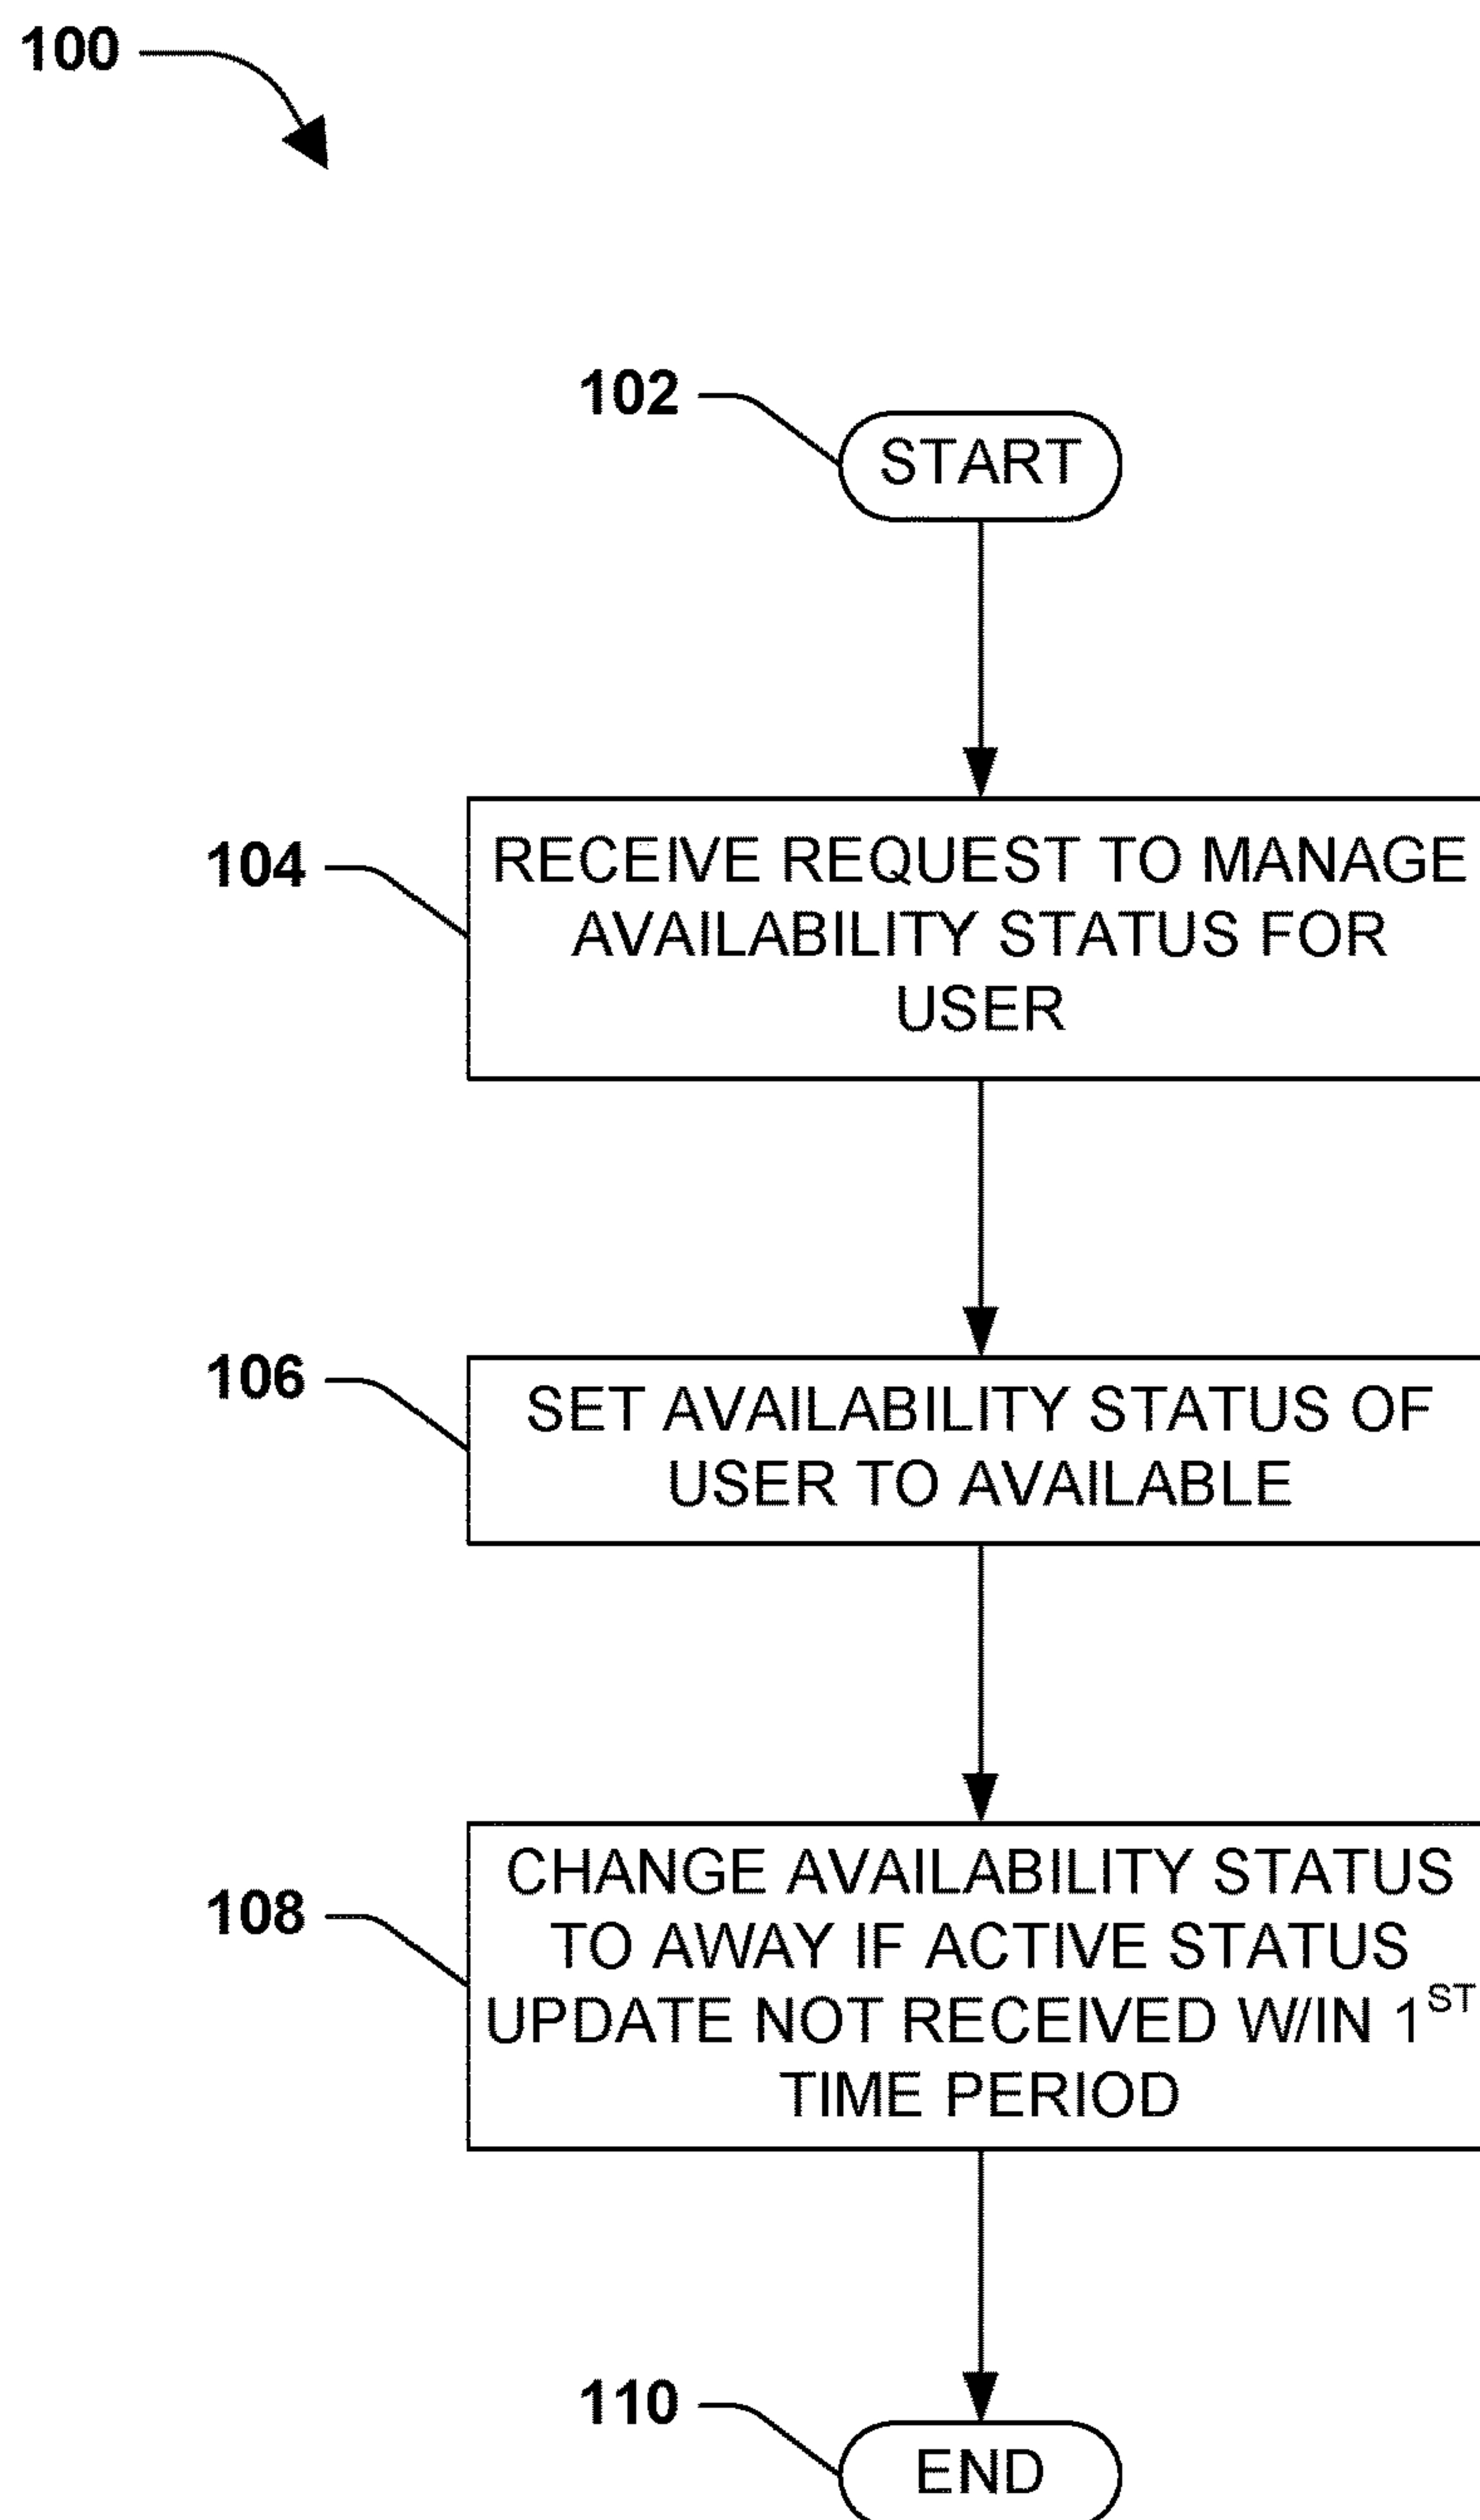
100

102

START

104

RECEIVE REQUEST TO MANAGE AVAILABILITY STATUS FOR USER

106

SET AVAILABILITY STATUS OF USER TO AVAILABLE

108

CHANGE AVAILABILITY STATUS TO AWAY IF ACTIVE STATUS UPDATE NOT RECEIVED W/IN $1^{ST}$ TIME PERIOD

110

END